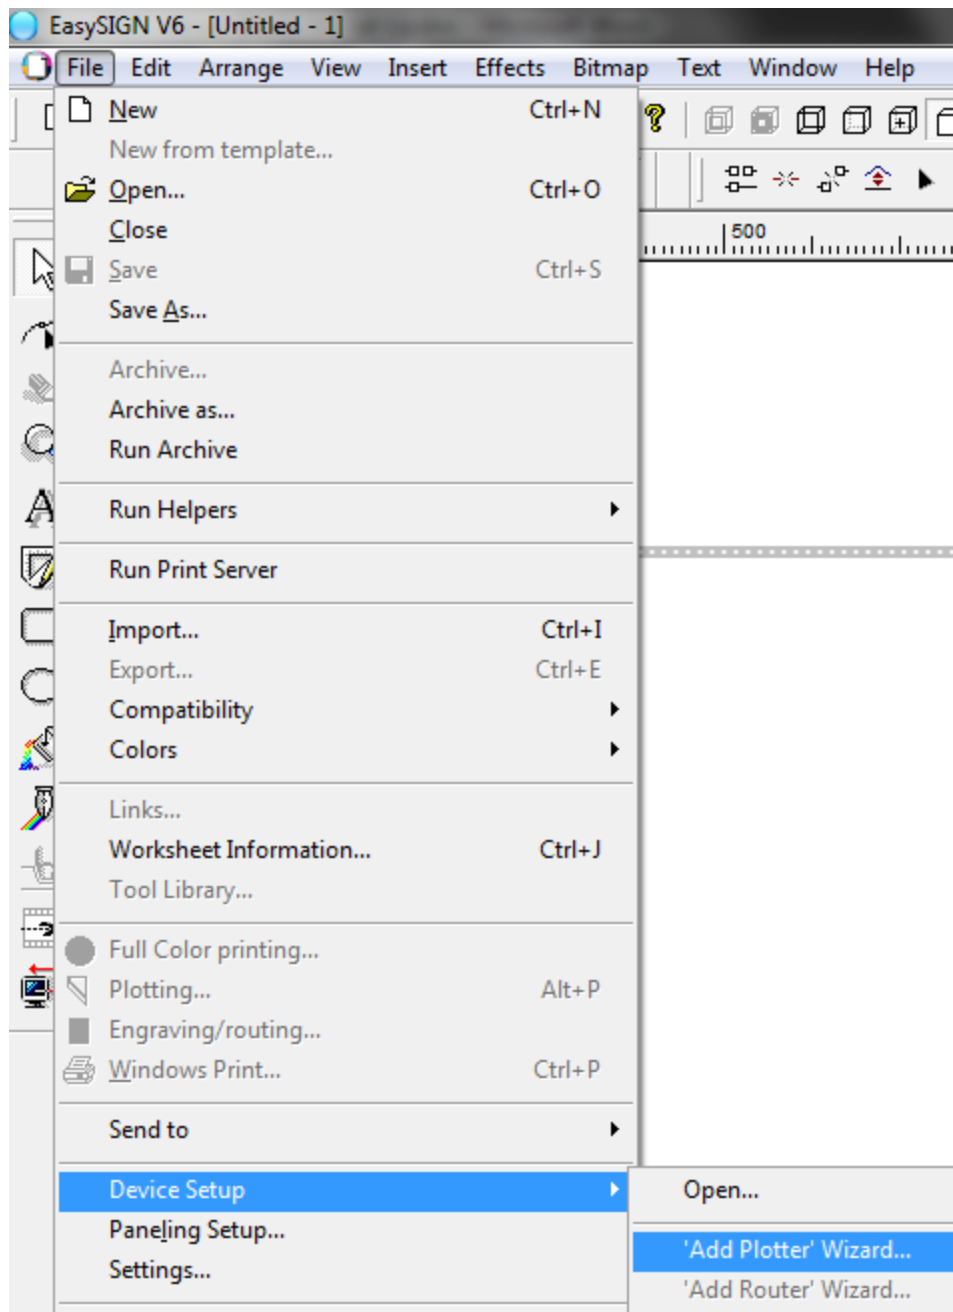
EasySIGN V6 - [Untitled - 1]

File Edit Arrange View Insert Effects Bitmap Text Window Help

500

New Ctrl+N
New from template...
Open... Ctrl+O
Close
Save Ctrl+S
Save As...

Archive...
Archive as...
Run Archive

Run Helpers

Run Print Server

Import... Ctrl+I
Export... Ctrl+E
Compatibility
Colors

Links...
Worksheet Information... Ctrl+J
Tool Library...

Full Color printing...
Plotting... Alt+P
Engraving/routing...
Windows Print... Ctrl+P

Send to

Device Setup
Paneling Setup...
Settings...

Open...
'Add Plotter' Wizard...
'Add Router' Wizard...